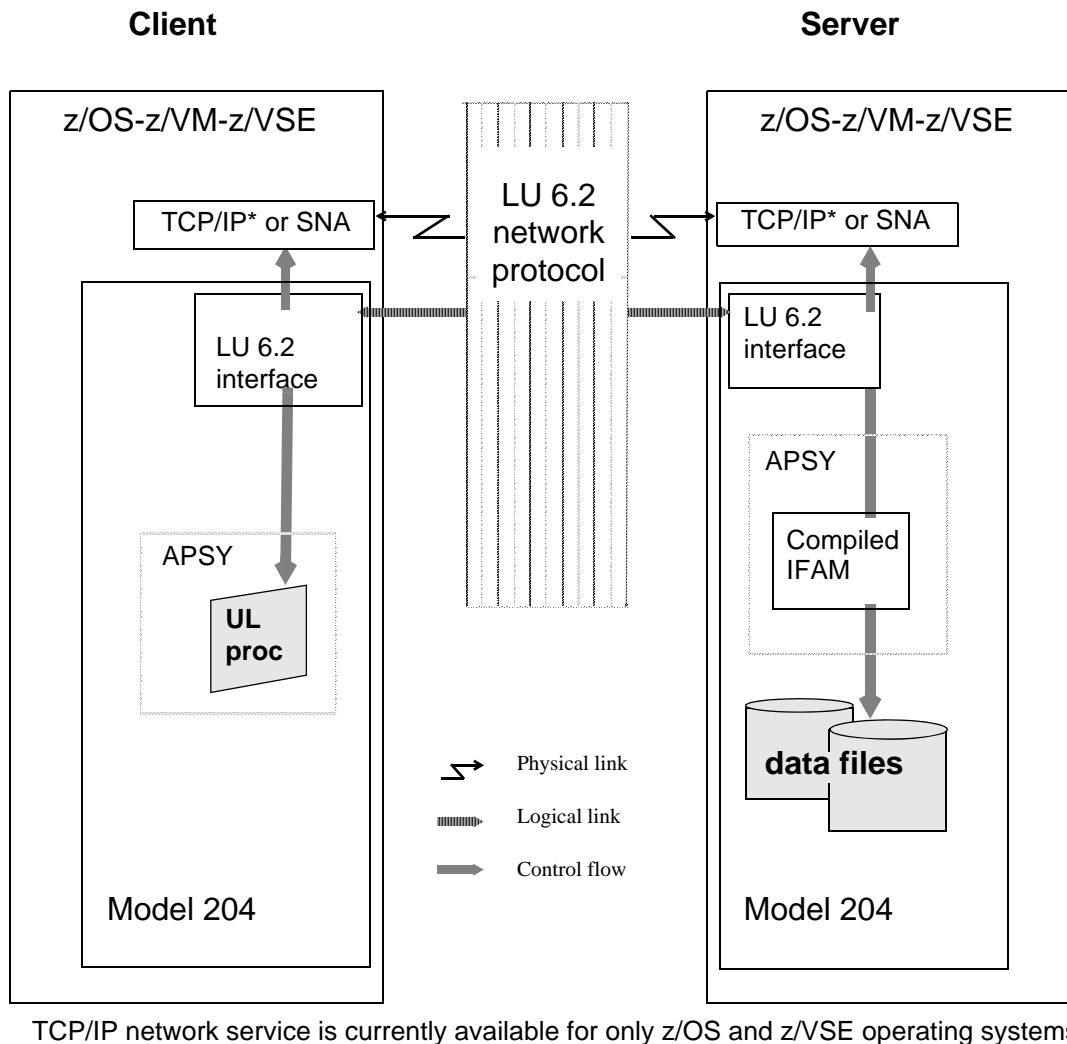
Client

Server

z/OS-z/VM-z/VSE

TCP/IP* or SNA

LU 6.2 interface

APSY

UL proc

Model 204

LU 6.2 network protocol

Physical link

Logical link

Control flow

z/OS-z/VM-z/VSE

TCP/IP* or SNA

LU 6.2 interface

APSY

Compiled IFAM

data files

Model 204

TCP/IP network service is currently available for only z/OS and z/VSE operating system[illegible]